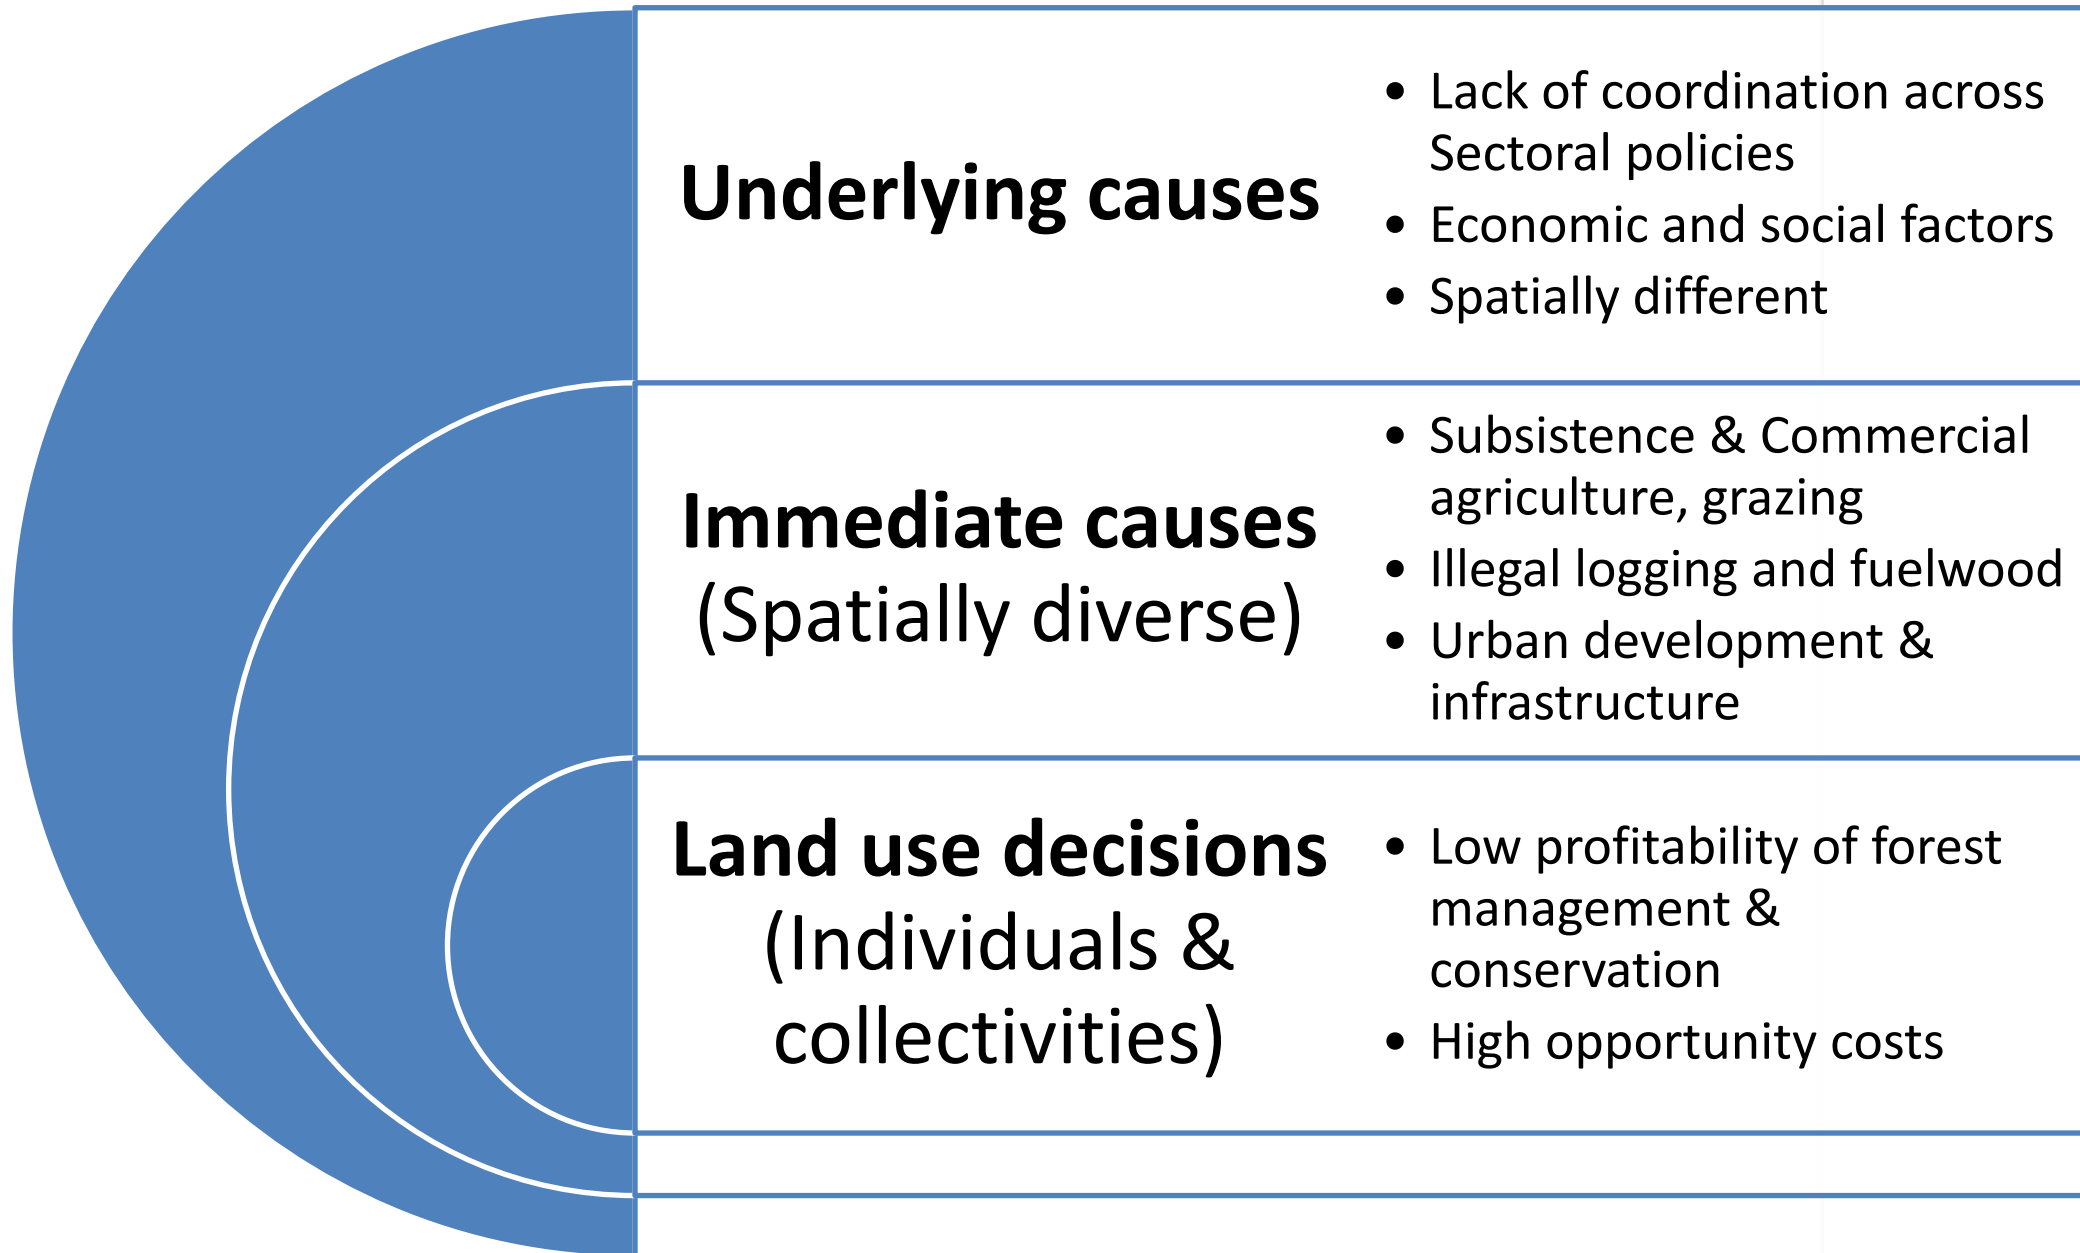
Underlying causes

- Lack of coordination across Sectoral policies
- Economic and social factors
- Spatially different

Immediate causes (Spatially diverse)

- Subsistence & Commercial agriculture, grazing
- Illegal logging and fuelwood
- Urban development & infrastructure

Land use decisions (Individuals & collectivities)

- Low profitability of forest management & conservation
- High opportunity costs